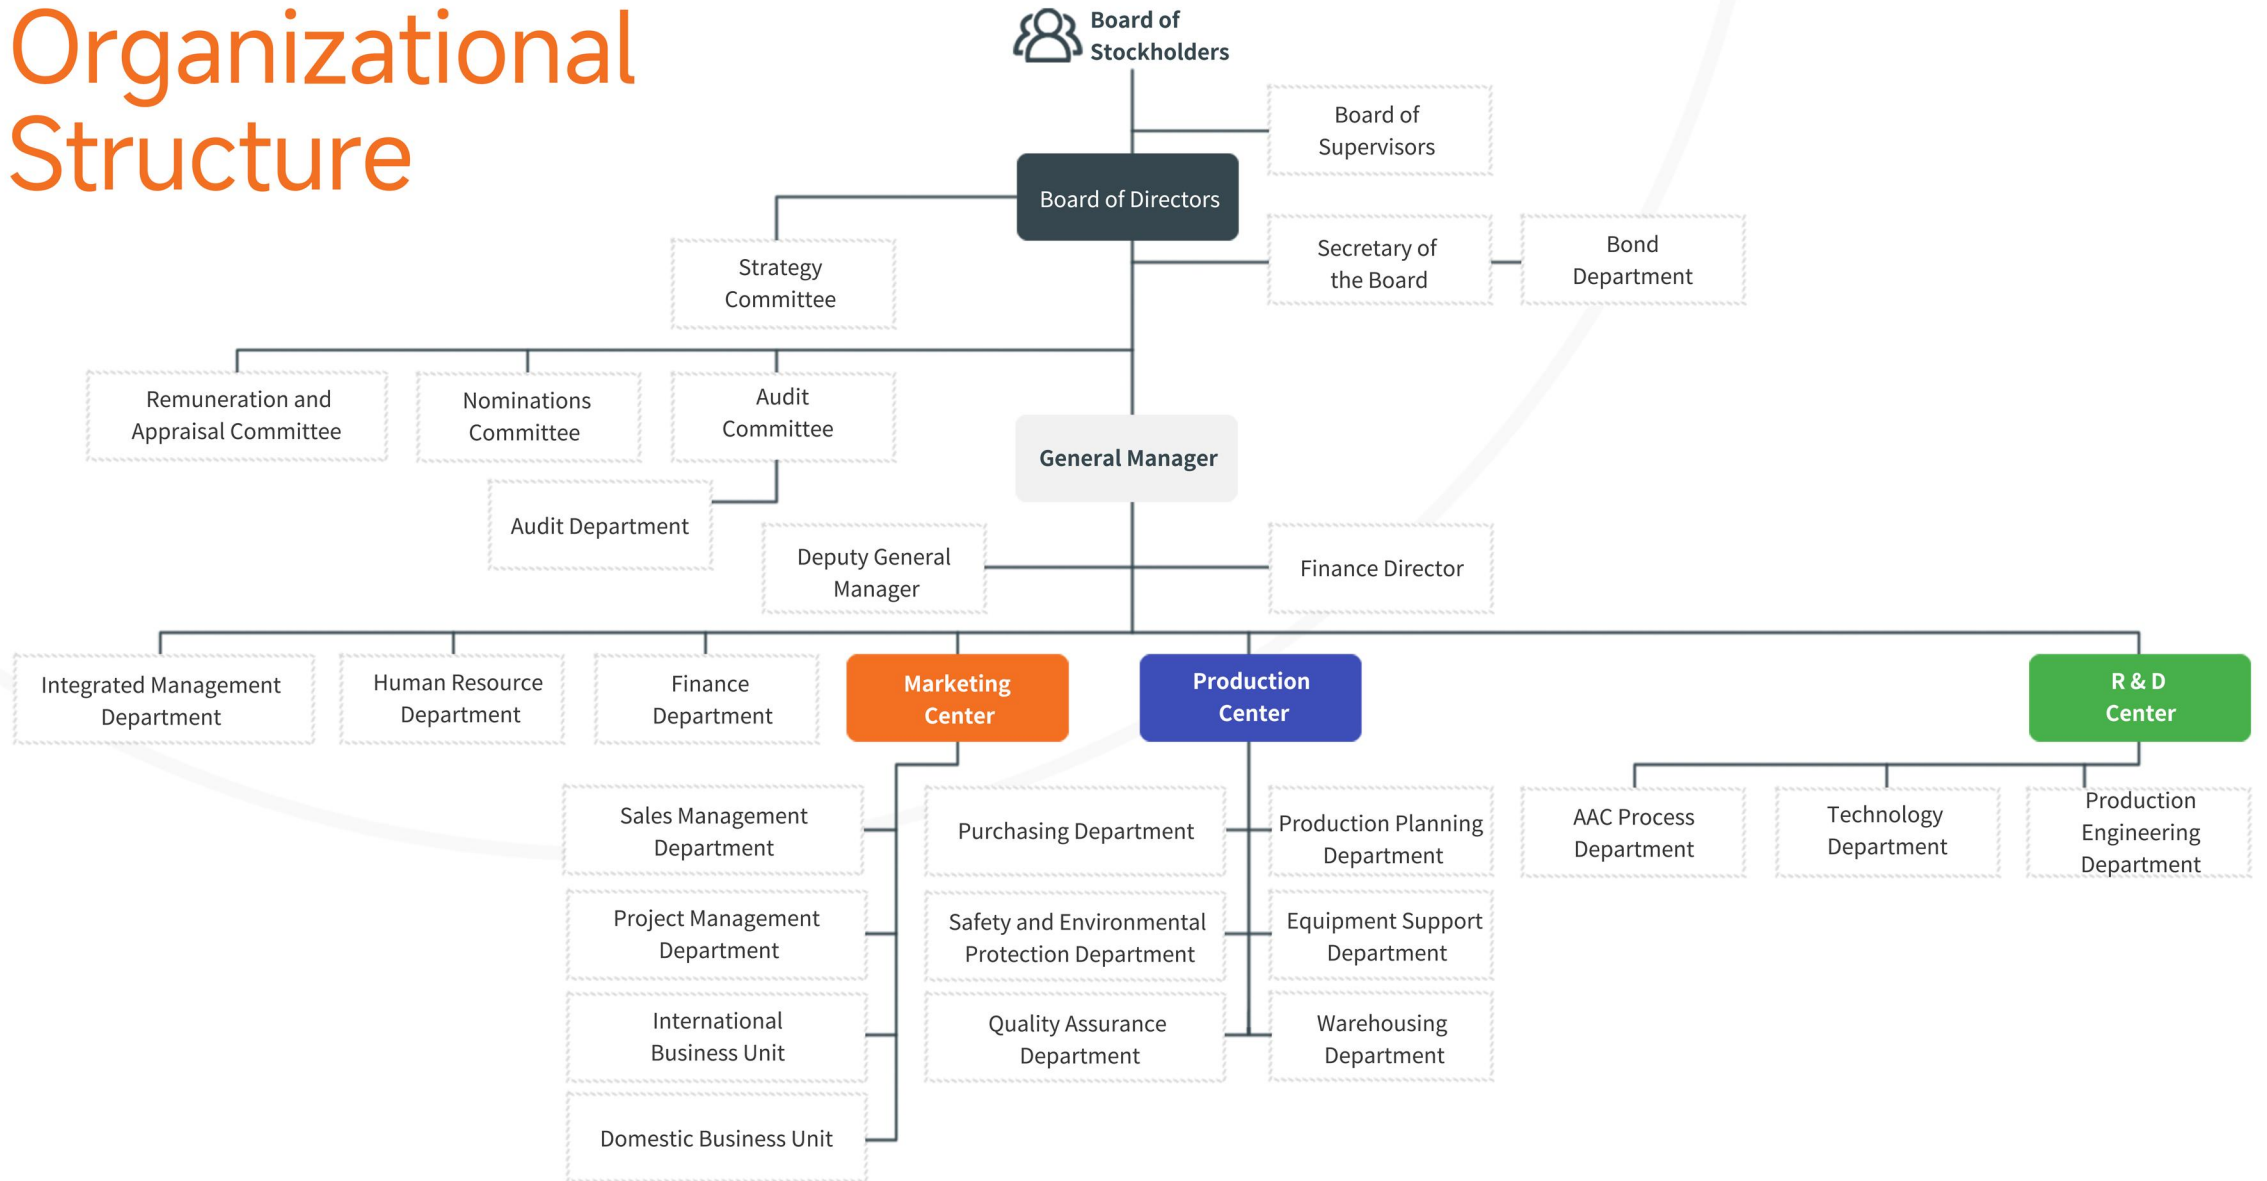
Organizational Structure

Board of Stockholders

Board of Supervisors

Board of Directors

Secretary of the Board

Bond Department

Strategy Committee

Remuneration and Appraisal Committee

Nominations Committee

Audit Committee

Audit Department

General Manager

Deputy General Manager

Finance Director

Integrated Management Department

Human Resource Department

Finance Department

Marketing Center

Production Center

R & D Center

Sales Management Department

Project Management Department

International Business Unit

Domestic Business Unit

Purchasing Department

Safety and Environmental Protection Department

Quality Assurance Department

Production Planning Department

Equipment Support Department

Warehousing Department

AAC Process Department

Technology Department

Production Engineering Department